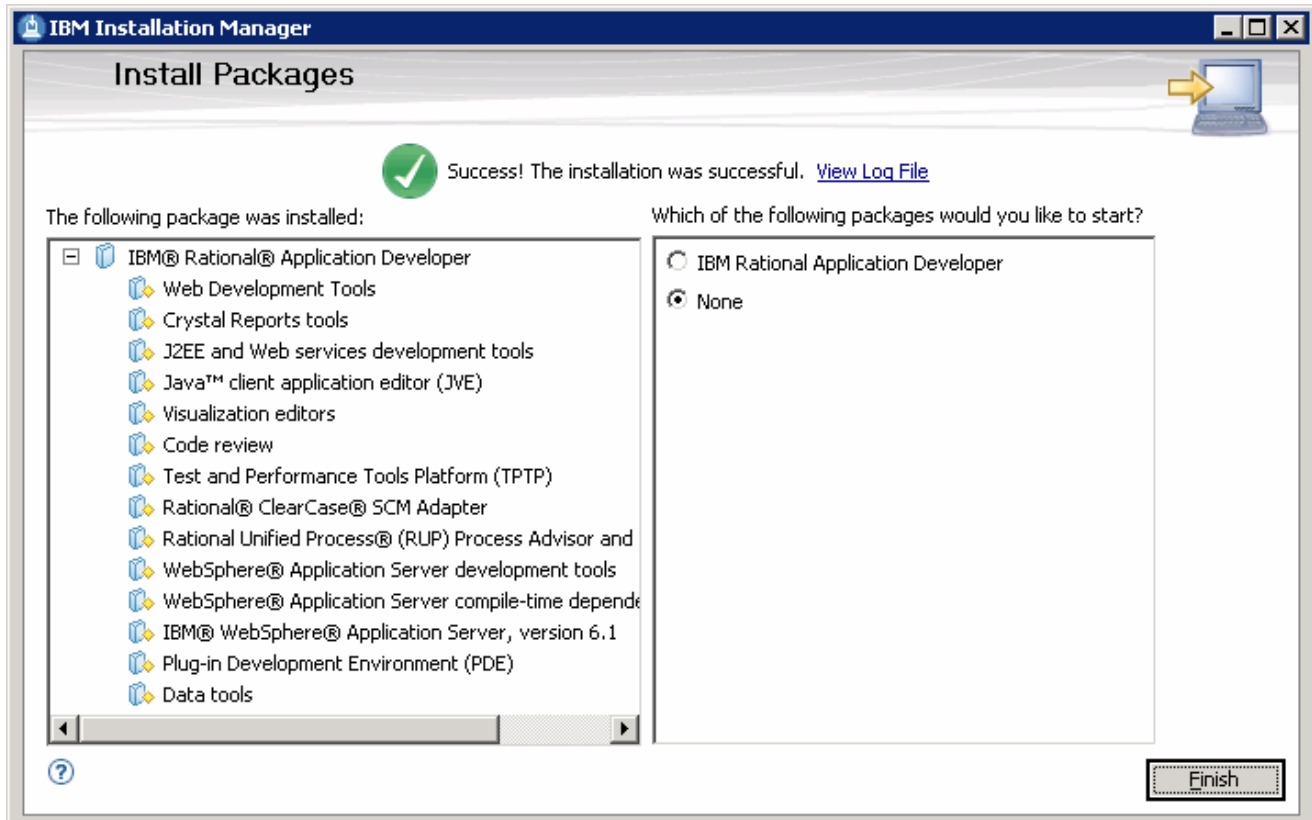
IBM Installation Manager

Install Packages

Success! The installation was successful. View Log File

The following package was installed:

IBM® Rational® Application Developer
Web Development Tools
Crystal Reports tools
J2EE and Web services development tools
Java™ client application editor (JVE)
Visualization editors
Code review
Test and Performance Tools Platform (TPTP)
Rational® ClearCase® SCM Adapter
Rational Unified Process® (RUP) Process Advisor and
WebSphere® Application Server development tools
WebSphere® Application Server compile-time depende
IBM® WebSphere® Application Server, version 6.1
Plug-in Development Environment (PDE)
Data tools

Which of the following packages would you like to start?

IBM Rational Application Developer
None

Finish